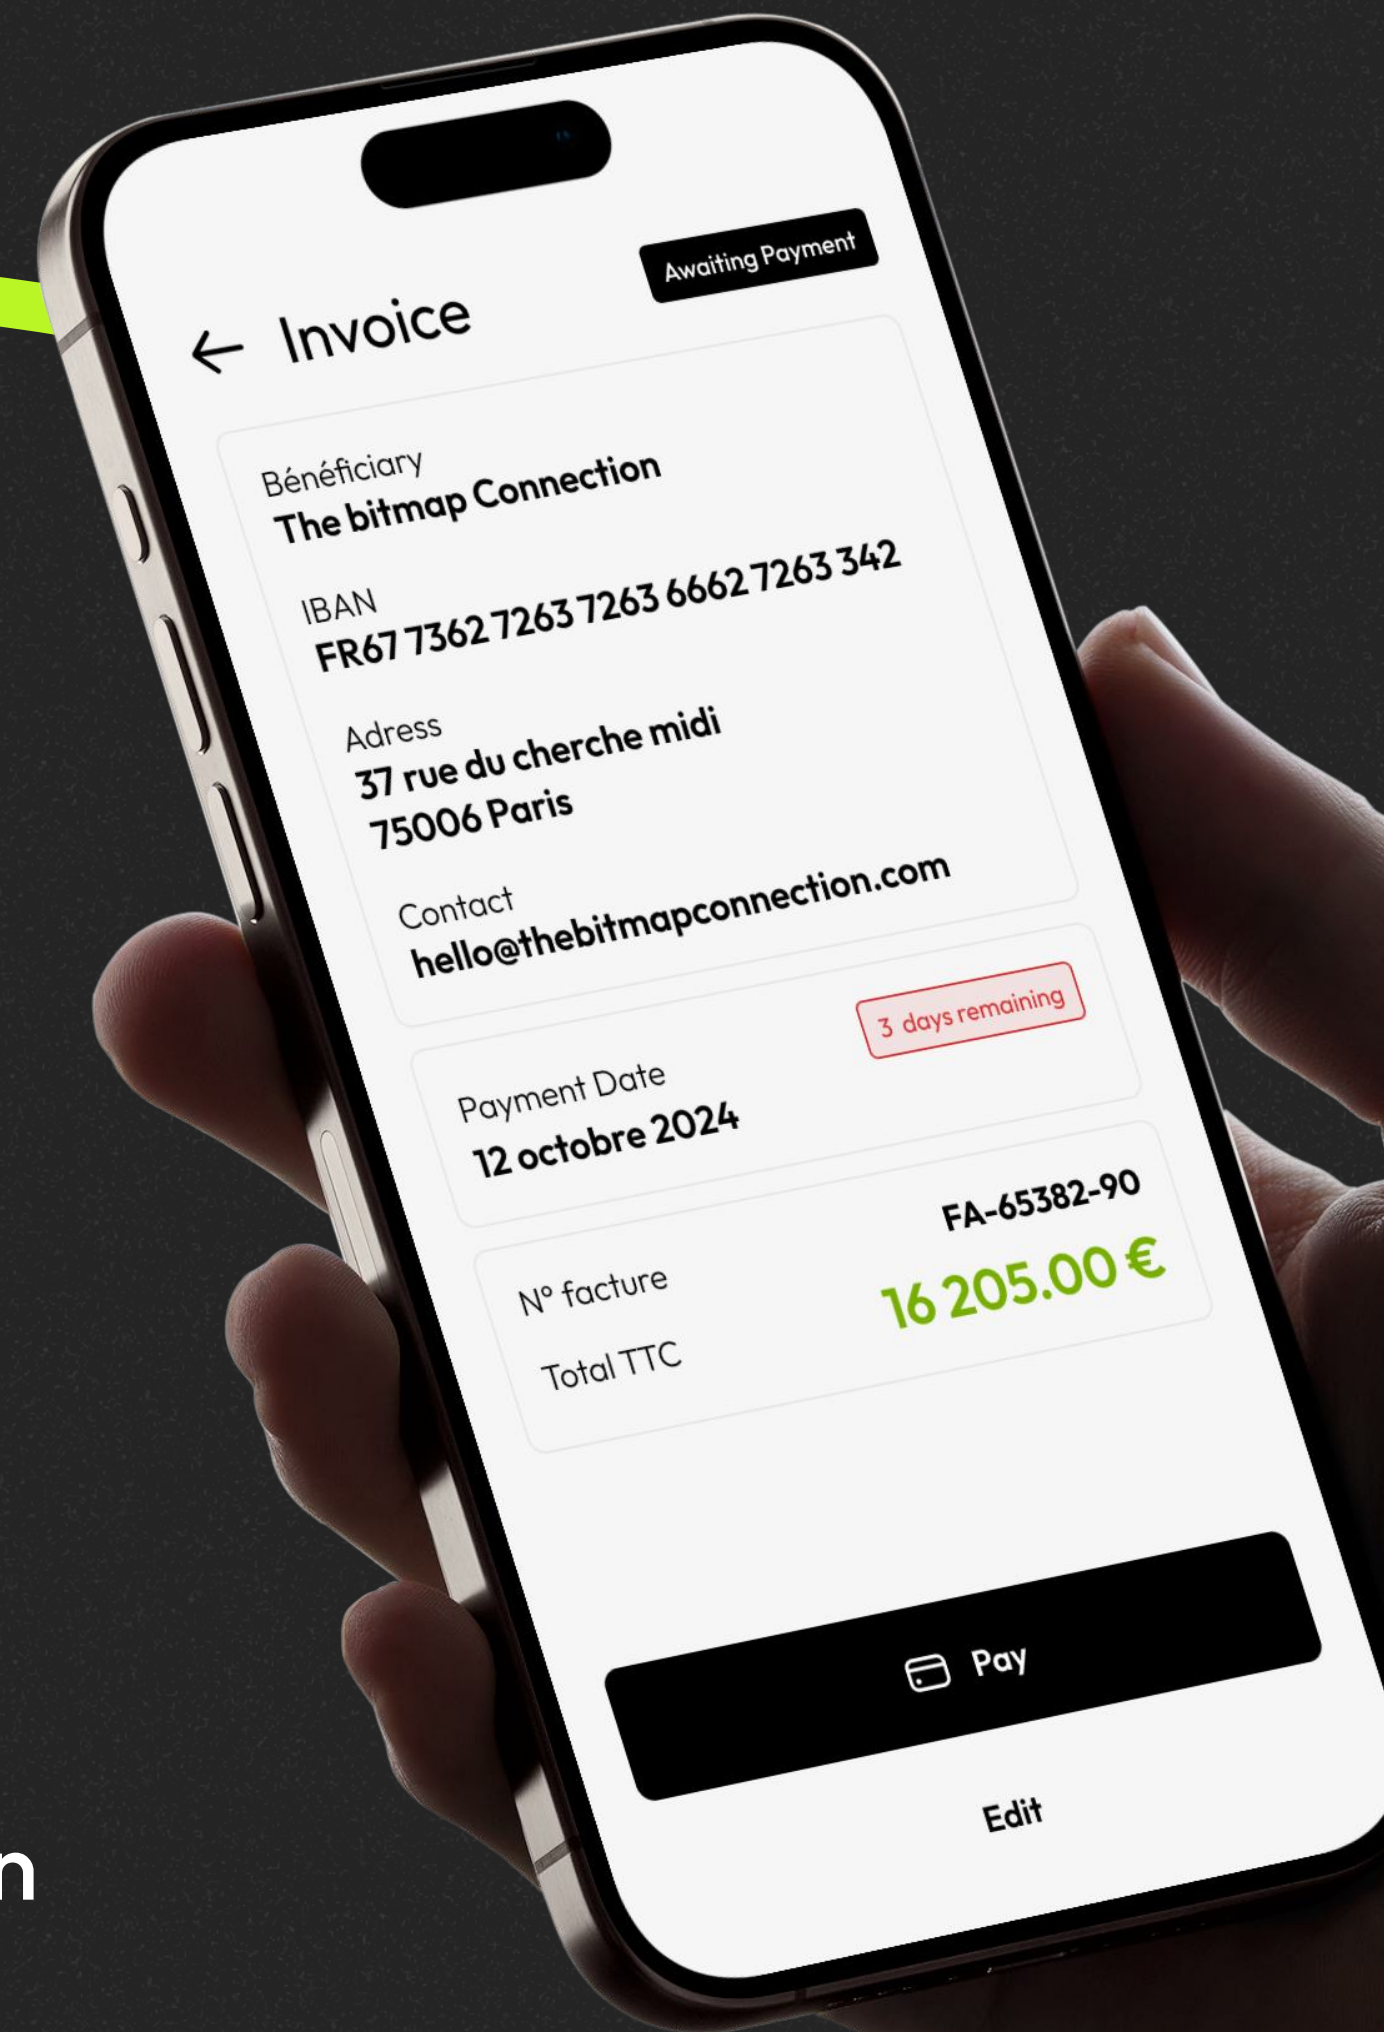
Awaiting Payment

← Invoice

Bénéficiary
The bitmap Connection

IBAN
FR67 7362 7263 7263 6662 7263 342

Adress
37 rue du cherche midi
75006 Paris

Contact
hello@thebitmapconnection.com

3 days remaining

Payment Date
12 octobre 2024

N° facture FA-65382-90

Total TTC 16 205.00 €

Pay

Edit

n